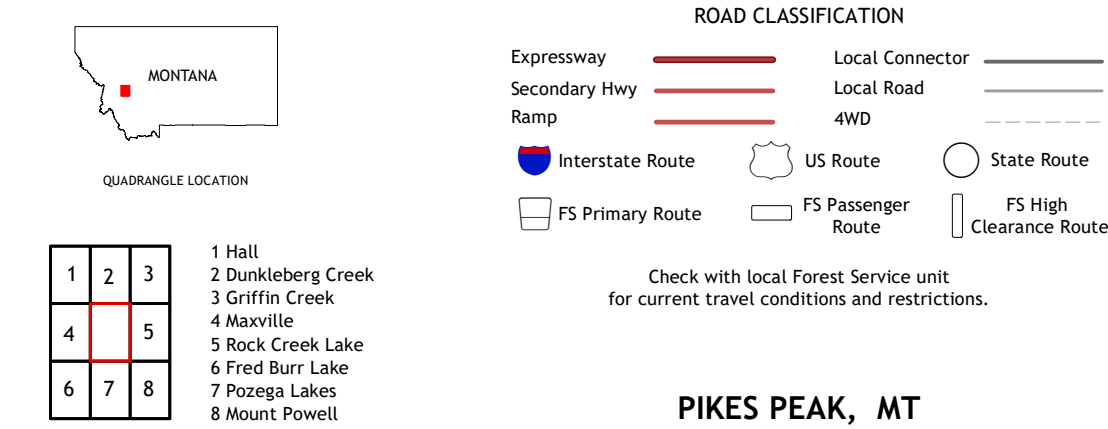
MONTANA

QUADRANGLE LOCATION

| 1 | 2 | 3 |
|---|---|---|
| 4 |  | 5 |
| 6 | 7 | 8 |

1 Hall
2 Dunkleberg Creek
3 Griffin Creek
4 Maxville
5 Rock Creek Lake
6 Fred Burr Lake
7 Pozega Lakes
8 Mount Powell

ROAD CLASSIFICATION

Expressway
Secondary Hwy
Ramp
Local Connector
Local Road
4WD

Interstate Route
US Route
State Route
FS Primary Route
FS Passenger Route
FS High Clearance Route

Check with local Forest Service unit for current travel conditions and restrictions.

PIKES PEAK, MT